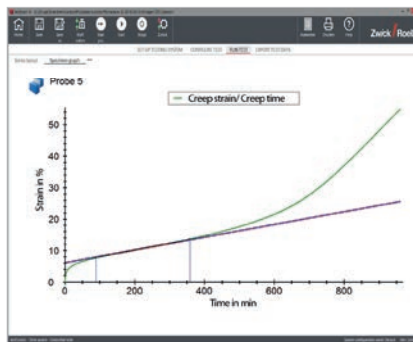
Zwick Roell

SETUP TESTING SYSTEM
CONFIGURE TEST
RUN TEST
EXPORT TEST DATA

Series layout
Specimen graph

Probe 5

Creep strain/ Creep time

Strain in %

50
40
30
20
10
0

0
200
400
600
800

Time in min